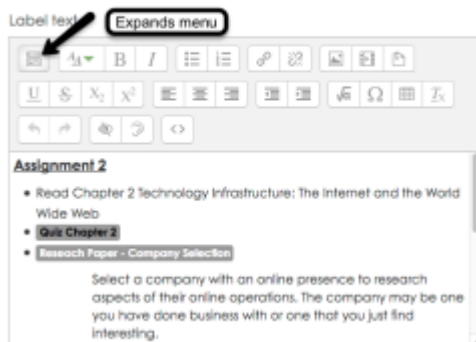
Label text

Expands menu

B I

$X_2$ $X^2$

Ω

<>

Assignment 2

- Read Chapter 2 Technology Infrastructure: The Internet and the World Wide Web
- Quiz Chapter 2
- Reseach Paper - Company Selection

Select a company with an online presence to research aspects of their online operations. The company may be one you have done business with or one that you just find interesting.